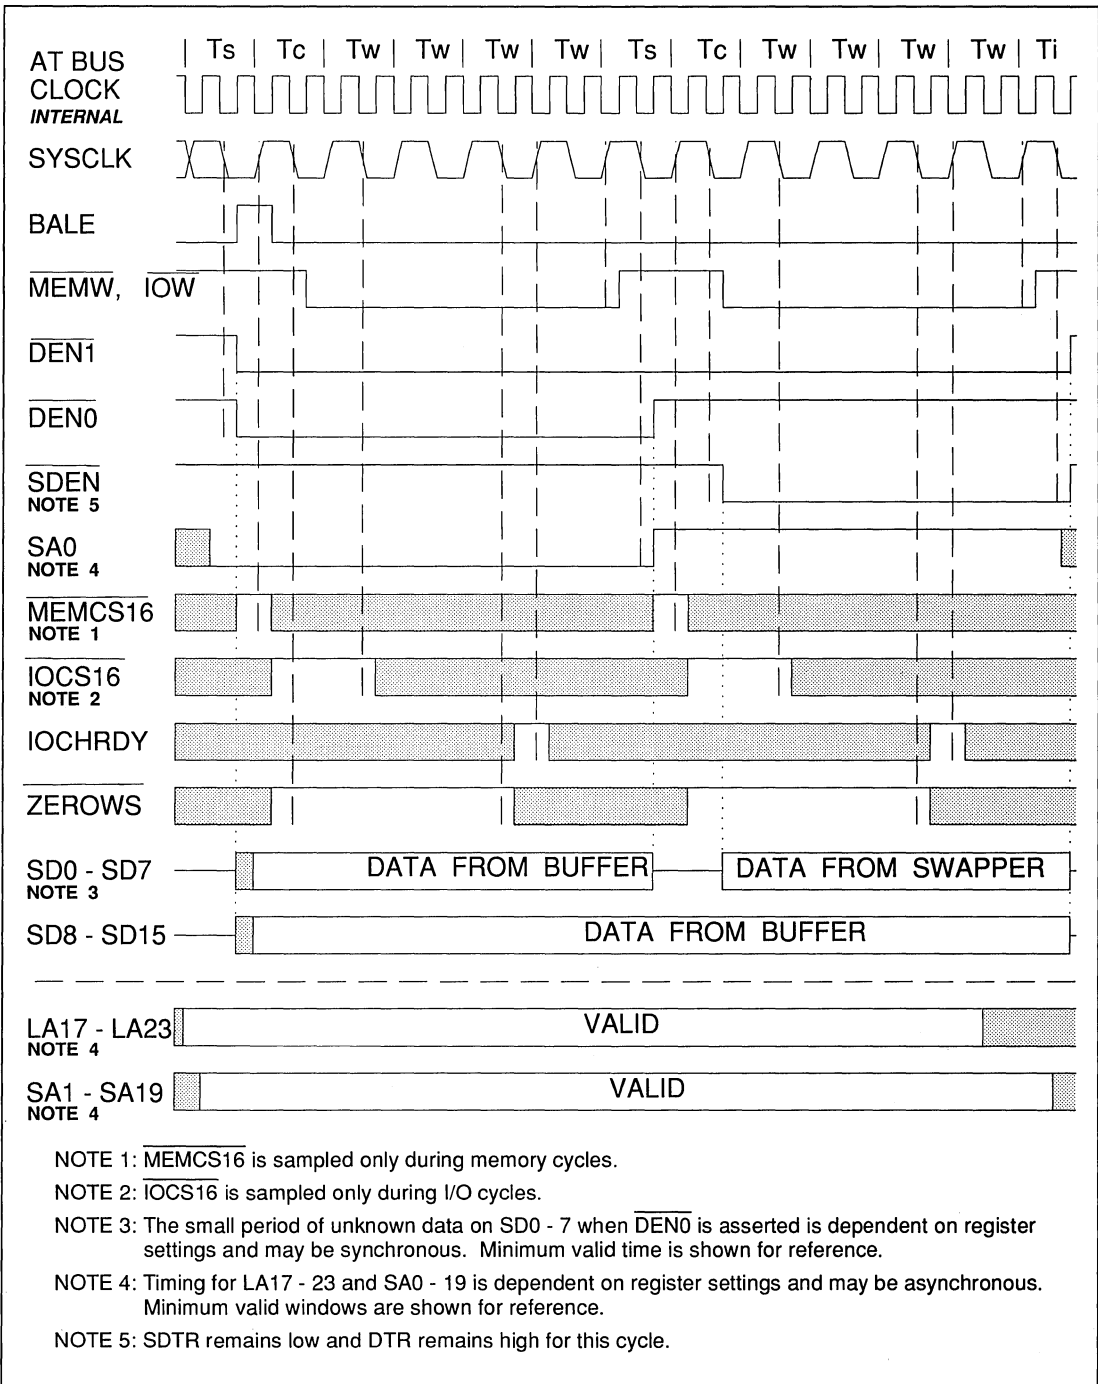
AT BUS CLOCK INTERNAL
| Ts | Tc | Tw | Tw | Tw | Tw | Ts | Tc | Tw | Tw | Tw | Tw | Ti

SYSCLK

BALE

$\overline{MEMW}$, $\overline{IOW}$

$\overline{DEN1}$

$\overline{DEN0}$

$\overline{SDEN}$
NOTE 5

SA0
NOTE 4

$\overline{MEMCS16}$
NOTE 1

$\overline{IOCS16}$
NOTE 2

IOCHRDY

$\overline{ZEROWS}$

SD0 - SD7
NOTE 3
DATA FROM BUFFER
DATA FROM SWAPPER

SD8 - SD15
DATA FROM BUFFER

LA17 - LA23
NOTE 4
VALID

SA1 - SA19
NOTE 4
VALID

NOTE 1: $\overline{MEMCS16}$ is sampled only during memory cycles.

NOTE 2: $\overline{IOCS16}$ is sampled only during I/O cycles.

NOTE 3: The small period of unknown data on SD0 - 7 when $\overline{DEN0}$ is asserted is dependent on register settings and may be synchronous. Minimum valid time is shown for reference.

NOTE 4: Timing for LA17 - 23 and SA0 - 19 is dependent on register settings and may be asynchronous. Minimum valid windows are shown for reference.

NOTE 5: SDTR remains low and DTR remains high for this cycle.